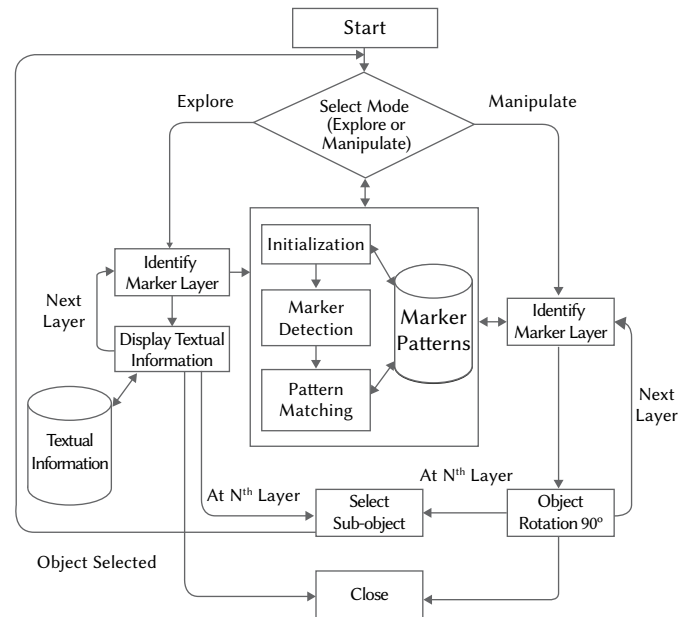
Start

Explore

Select Mode (Explore or Manipulate)

Manipulate

Initialization

Marker Detection

Pattern Matching

Marker Patterns

Identify Marker Layer

Next Layer

Display Textual Information

Textual Information

Identify Marker Layer

Next Layer

At N$^{th}$ Layer

At N$^{th}$ Layer

Select Sub-object

Object Rotation 90º

Object Selected

Close